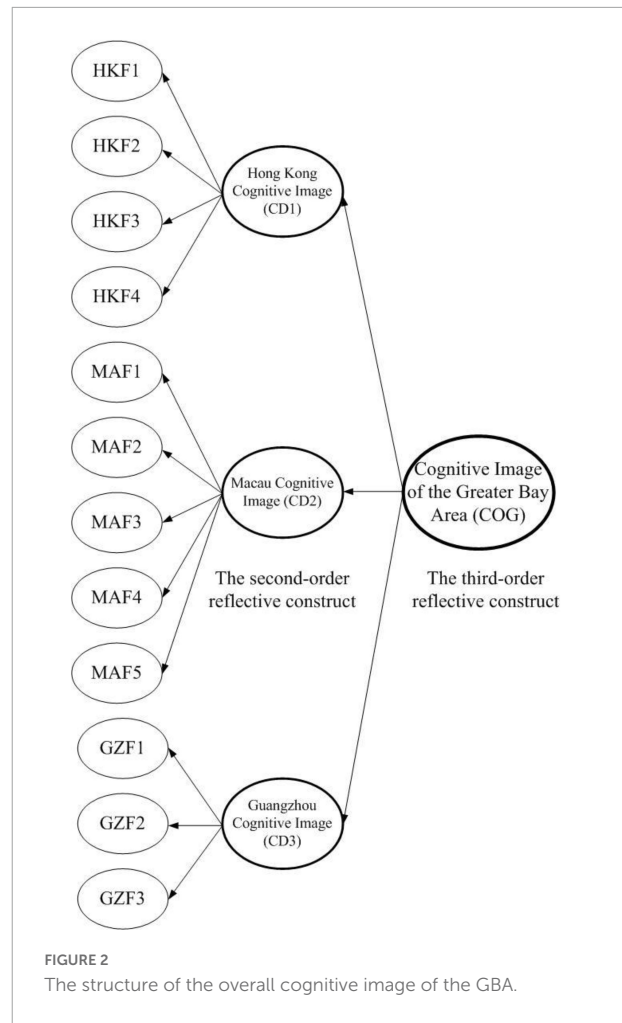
HKF1

HKF2

HKF3

HKF4

Hong Kong Cognitive Image (CD1)

MAF1

MAF2

MAF3

MAF4

MAF5

Macau Cognitive Image (CD2)

Cognitive Image of the Greater Bay Area (COG)

The second-order reflective construct

The third-order reflective construct

GZF1

GZF2

GZF3

Guangzhou Cognitive Image (CD3)

FIGURE 2
The structure of the overall cognitive image of the GBA.